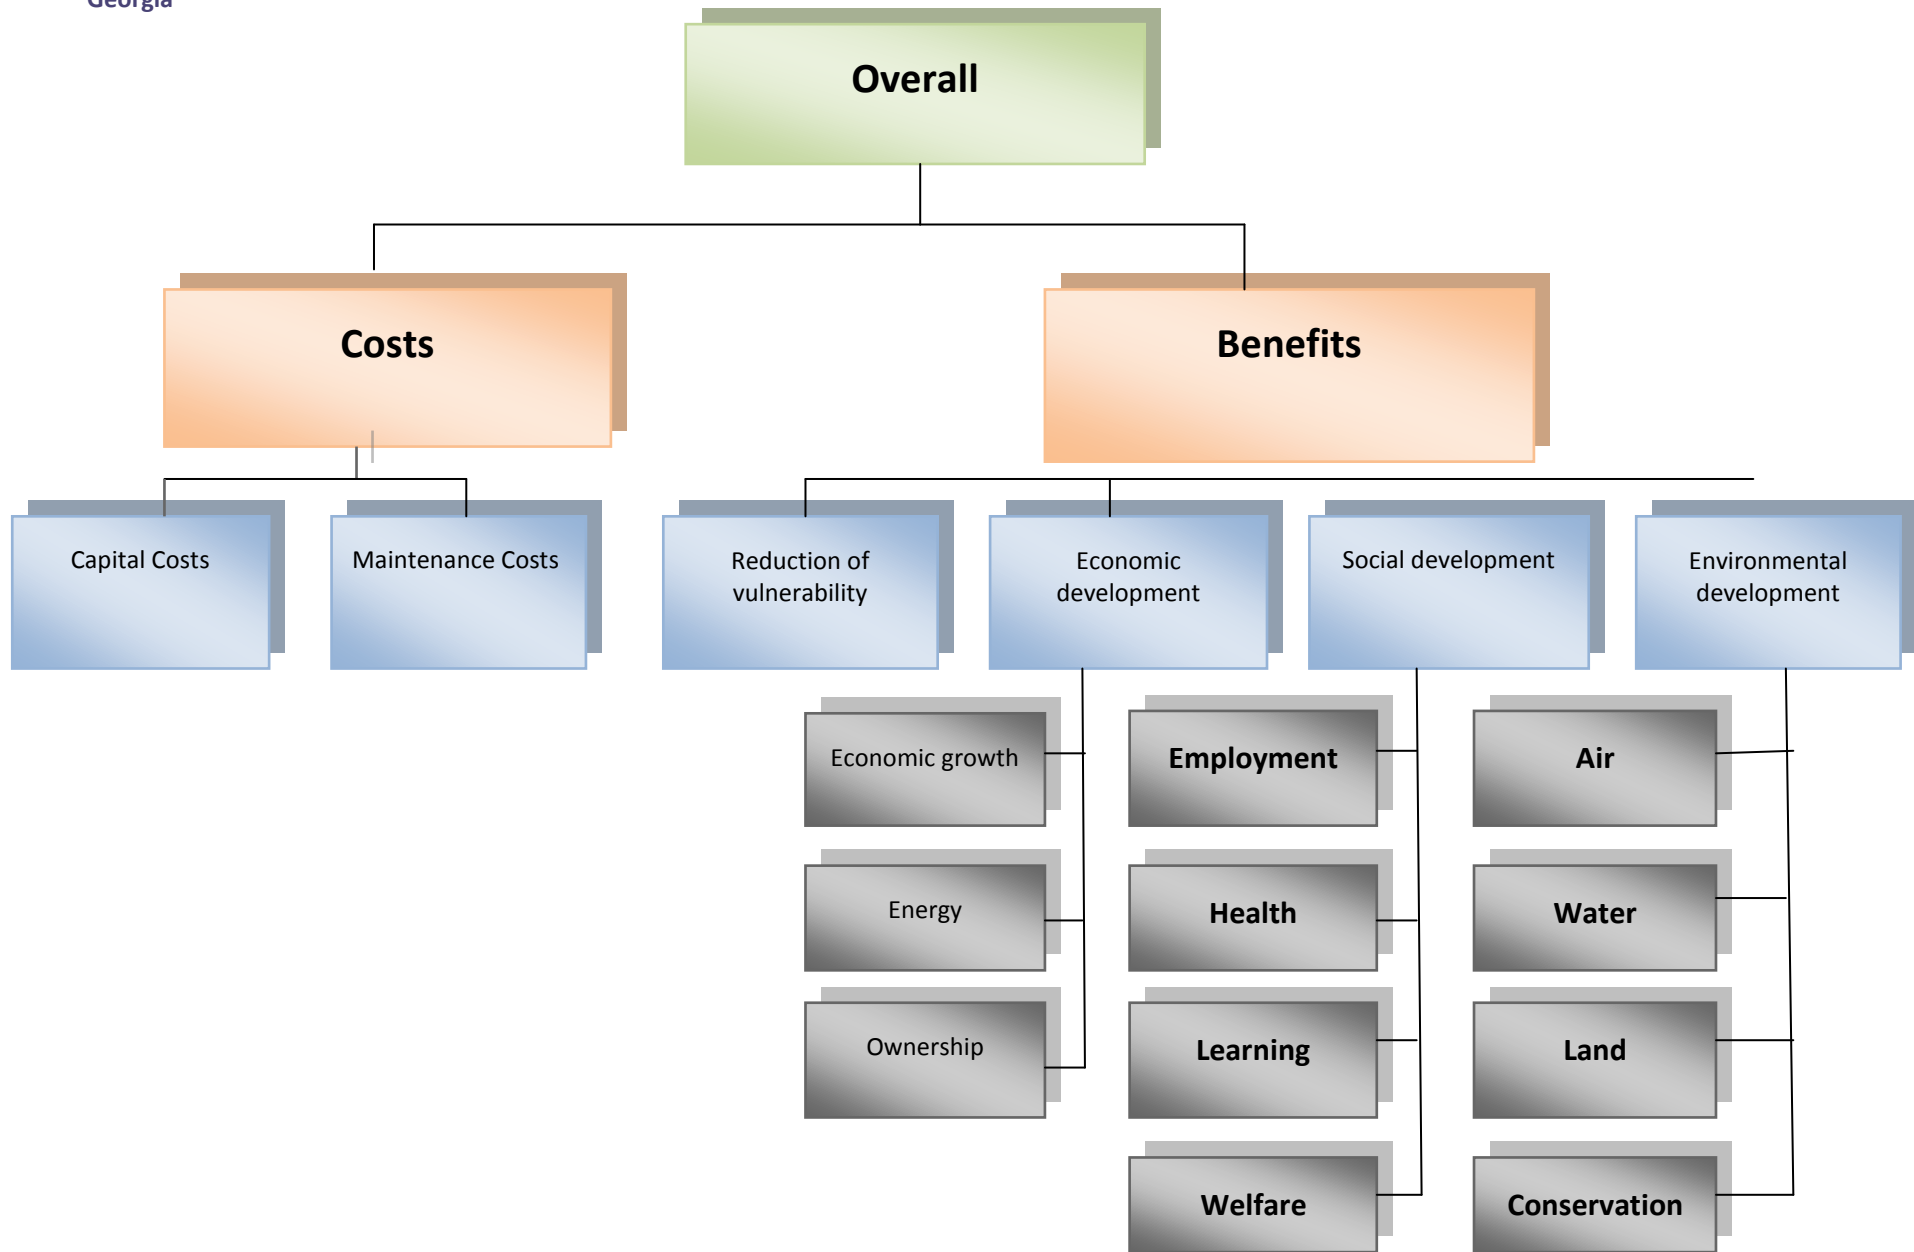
Georgia

Overall

Costs

Benefits

Capital Costs

Maintenance Costs

Reduction of vulnerability

Economic development

Social development

Environmental development

Economic growth

Energy

Ownership

Employment

Health

Learning

Welfare

Air

Water

Land

Conservation